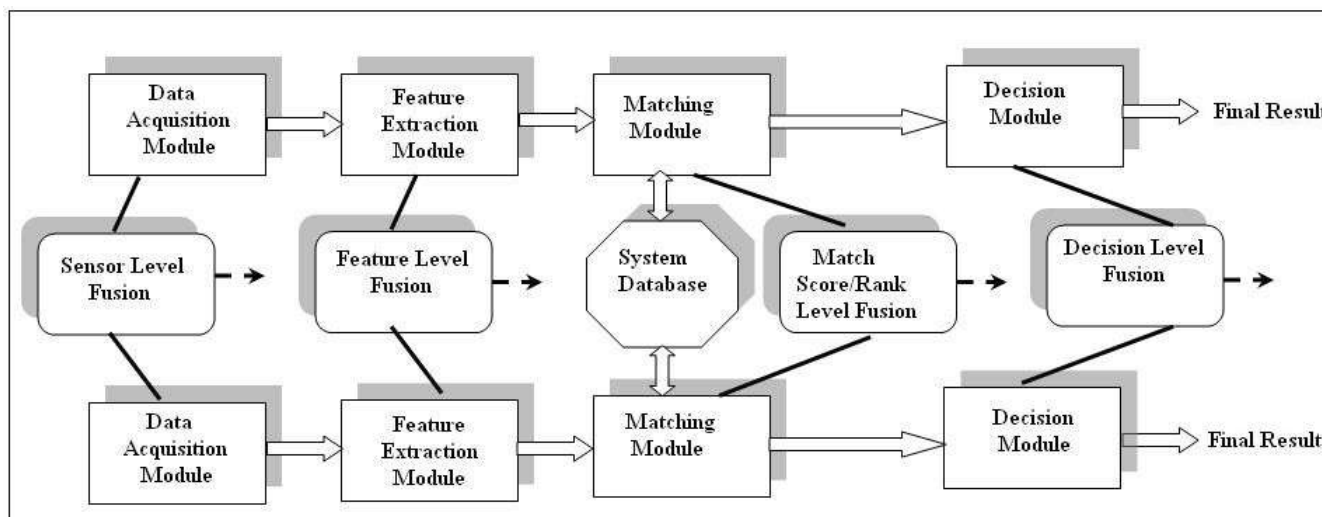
Data Acquisition Module

Feature Extraction Module

Matching Module

Decision Module

Final Result

Sensor Level Fusion

Feature Level Fusion

System Database

Match Score/Rank Level Fusion

Decision Level Fusion

Data Acquisition Module

Feature Extraction Module

Matching Module

Decision Module

Final Result